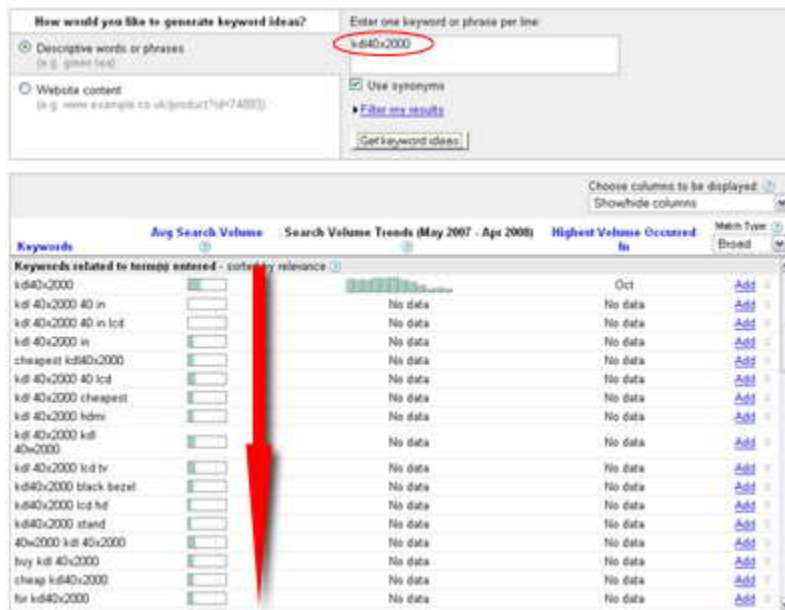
How would you like to generate keyword ideas?

Descriptive words or phrases
(e.g. green tea)

Website content
(e.g. www.example.co.uk/product?id=74893)

Enter one keyword or phrase per line:

kdl40x2000

Use synonyms

Filter my results

Get keyword ideas

Choose columns to be displayed:
Show/hide columns

| Keywords | Avg Search Volume | Search Volume Trends (May 2007 - Apr 2008) | Highest Volume Occurred In | Match Type: Broad |
|---|---|---|---|---|
| Keywords related to term(s) entered - sorted by relevance | | | | |
| kdl40x2000 | | | Oct | Add |
| kdl 40x2000 40 in | | No data | No data | Add |
| kdl 40x2000 40 in lcd | | No data | No data | Add |
| kdl 40x2000 in | | No data | No data | Add |
| cheapest kdl40x2000 | | No data | No data | Add |
| kdl 40x2000 40 lcd | | No data | No data | Add |
| kdl 40x2000 cheapest | | No data | No data | Add |
| kdl 40x2000 hdmi | | No data | No data | Add |
| kdl 40x2000 kdl 40x2000 | | No data | No data | Add |
| kdl 40x2000 lcd tv | | No data | No data | Add |
| kdl40x2000 black bezel | | No data | No data | Add |
| kdl40x2000 lcd hd | | No data | No data | Add |
| kdl40x2000 stand | | No data | No data | Add |
| 40x2000 kdl 40x2000 | | No data | No data | Add |
| buy kdl 40x2000 | | No data | No data | Add |
| cheap kdl40x2000 | | No data | No data | Add |
| for kdl40x2000 | | No data | No data | Add |